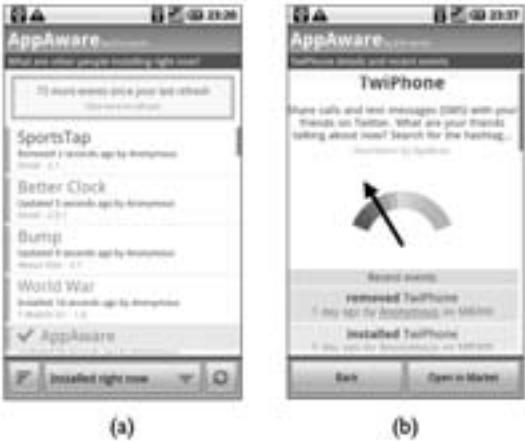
23:26

AppAware

What are other people installing right now?

73 more events since your last refresh
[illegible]

SportsTap
Removed 2 seconds ago by Anonymous
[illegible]

Better Clock
Updated 5 seconds ago by Anonymous
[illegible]

Bump
Updated 9 seconds ago by Anonymous
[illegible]

World War
Installed 16 seconds ago by Anonymous
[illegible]

AppAware
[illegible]

Installed right now

(a)

23:37

AppAware

TwiPhone details and recent events

TwiPhone

Share calls and text messages (SMS) with your friends on Twitter. What are your friends talking about now? Search for the hashtag...
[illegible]

Recent events

removed TwiPhone
1 day ago by Anonymous on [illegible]

installed TwiPhone
1 day ago by Anonymous on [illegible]

Back

Open in Market

(b)